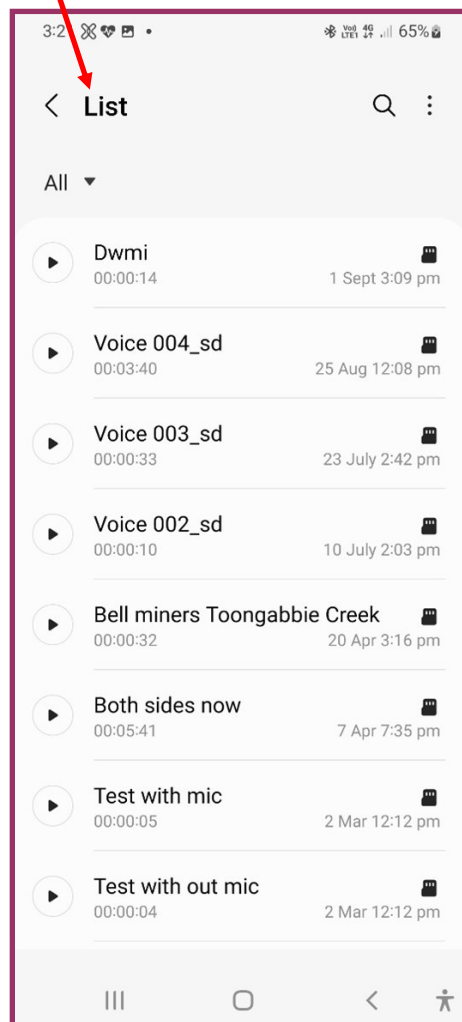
3:2 •
Vo) LTE1 4G 65%

List

All

Dwmi
00:00:14
1 Sept 3:09 pm

Voice 004_sd
00:03:40
25 Aug 12:08 pm

Voice 003_sd
00:00:33
23 July 2:42 pm

Voice 002_sd
00:00:10
10 July 2:03 pm

Bell miners Toongabbie Creek
00:00:32
20 Apr 3:16 pm

Both sides now
00:05:41
7 Apr 7:35 pm

Test with mic
00:00:05
2 Mar 12:12 pm

Test with out mic
00:00:04
2 Mar 12:12 pm